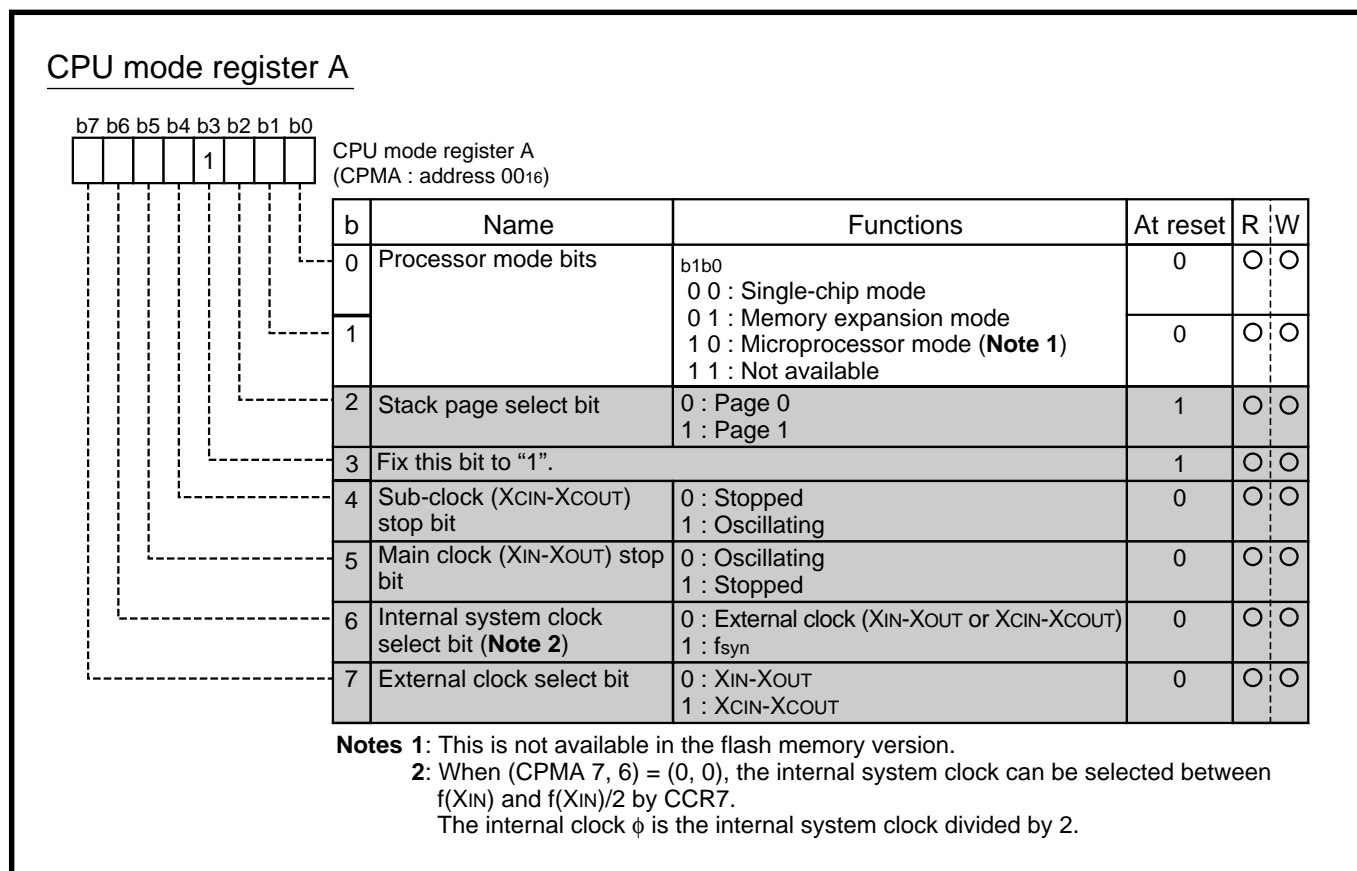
CPU mode register A

b7 b6 b5 b4 b3 b2 b1 b0

1

CPU mode register A
(CPMA : address $00_{16}$)

| b | Name | Functions | At reset | R | W |
|---|---|---|---|---|---|
| 0 | Processor mode bits | b1b0<br>0 0 : Single-chip mode<br>0 1 : Memory expansion mode<br>1 0 : Microprocessor mode (**Note 1**)<br>1 1 : Not available | 0 | O | O |
| 1 | | | 0 | O | O |
| 2 | Stack page select bit | 0 : Page 0<br>1 : Page 1 | 1 | O | O |
| 3 | Fix this bit to “1”. | | 1 | O | O |
| 4 | Sub-clock (XCIN-XCOUT) stop bit | 0 : Stopped<br>1 : Oscillating | 0 | O | O |
| 5 | Main clock (XIN-XOUT) stop bit | 0 : Oscillating<br>1 : Stopped | 0 | O | O |
| 6 | Internal system clock select bit (**Note 2**) | 0 : External clock (XIN-XOUT or XCIN-XCOUT)<br>1 : fsyn | 0 | O | O |
| 7 | External clock select bit | 0 : XIN-XOUT<br>1 : XCIN-XCOUT | 0 | O | O |

**Notes 1**: This is not available in the flash memory version.
**2**: When (CPMA 7, 6) = (0, 0), the internal system clock can be selected between f(XIN) and f(XIN)/2 by CCR7.
The internal clock $\phi$ is the internal system clock divided by 2.